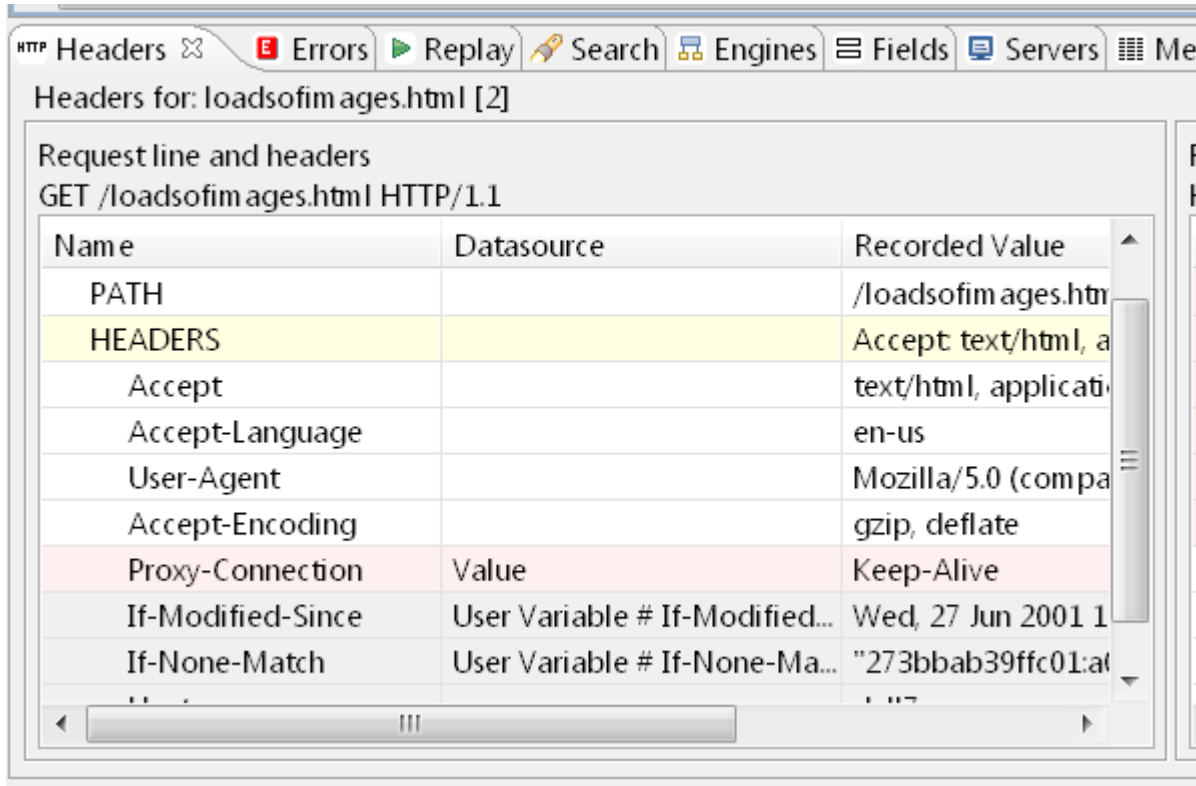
HTTP Headers ☒ | E Errors | ▶ Replay | Search | Engines | Fields | Servers | Me

Headers for: loadsofimages.html [2]

Request line and headers
GET /loadsofimages.html HTTP/1.1

| Name | Datasource | Recorded Value |
|---|---|---|
| PATH | | /loadsofimages.htm |
| HEADERS | | Accept: text/html, a |
| Accept | | text/html, applicati |
| Accept-Language | | en-us |
| User-Agent | | Mozilla/5.0 (compa |
| Accept-Encoding | | gzip, deflate |
| Proxy-Connection | Value | Keep-Alive |
| If-Modified-Since | User Variable # If-Modified... | Wed, 27 Jun 2001 1 |
| If-None-Match | User Variable # If-None-Ma... | "273bbab39ffc01:a |
| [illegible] | | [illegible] |

III